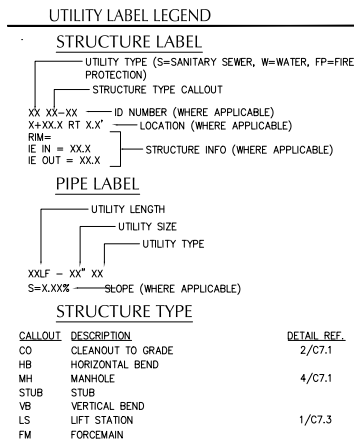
UTILITY LABEL LEGEND

STRUCTURE LABEL

UTILITY TYPE (S=SANITARY SEWER, W=WATER, FP=FIRE PROTECTION)

STRUCTURE TYPE CALLOUT

XX XX-XX — ID NUMBER (WHERE APPLICABLE)
X+XX.X RT X.X' — LOCATION (WHERE APPLICABLE)
RIM=
IE IN = XX.X
IE OUT = XX.X — STRUCTURE INFO (WHERE APPLICABLE)

PIPE LABEL

UTILITY LENGTH
UTILITY SIZE
UTILITY TYPE

XXLF – XX" XX
S=X.XX% — SLOPE (WHERE APPLICABLE)

STRUCTURE TYPE

| CALLOUT | DESCRIPTION | DETAIL REF. |
|---|---|---|
| CO | CLEANOUT TO GRADE | 2/C7.1 |
| HB | HORIZONTAL BEND | |
| MH | MANHOLE | 4/C7.1 |
| STUB | STUB | |
| VB | VERTICAL BEND | |
| LS | LIFT STATION | 1/C7.3 |
| FM | FORCEMAIN | |